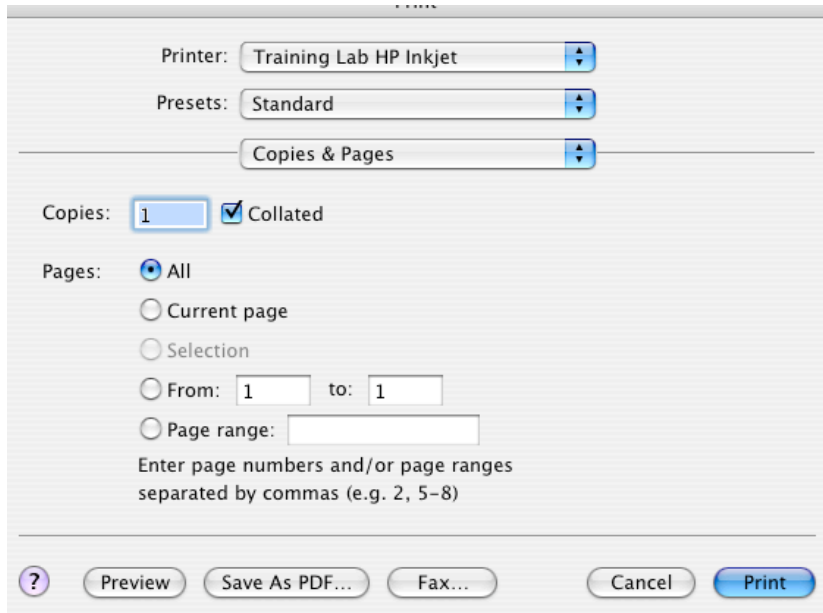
Print

Printer: Training Lab HP Inkjet

Presets: Standard

Copies & Pages

Copies: 1 Collated

Pages: All

Current page

Selection

From: 1 to: 1

Page range:

Enter page numbers and/or page ranges separated by commas (e.g. 2, 5-8)

?

Preview

Save As PDF...

Fax...

Cancel

Print